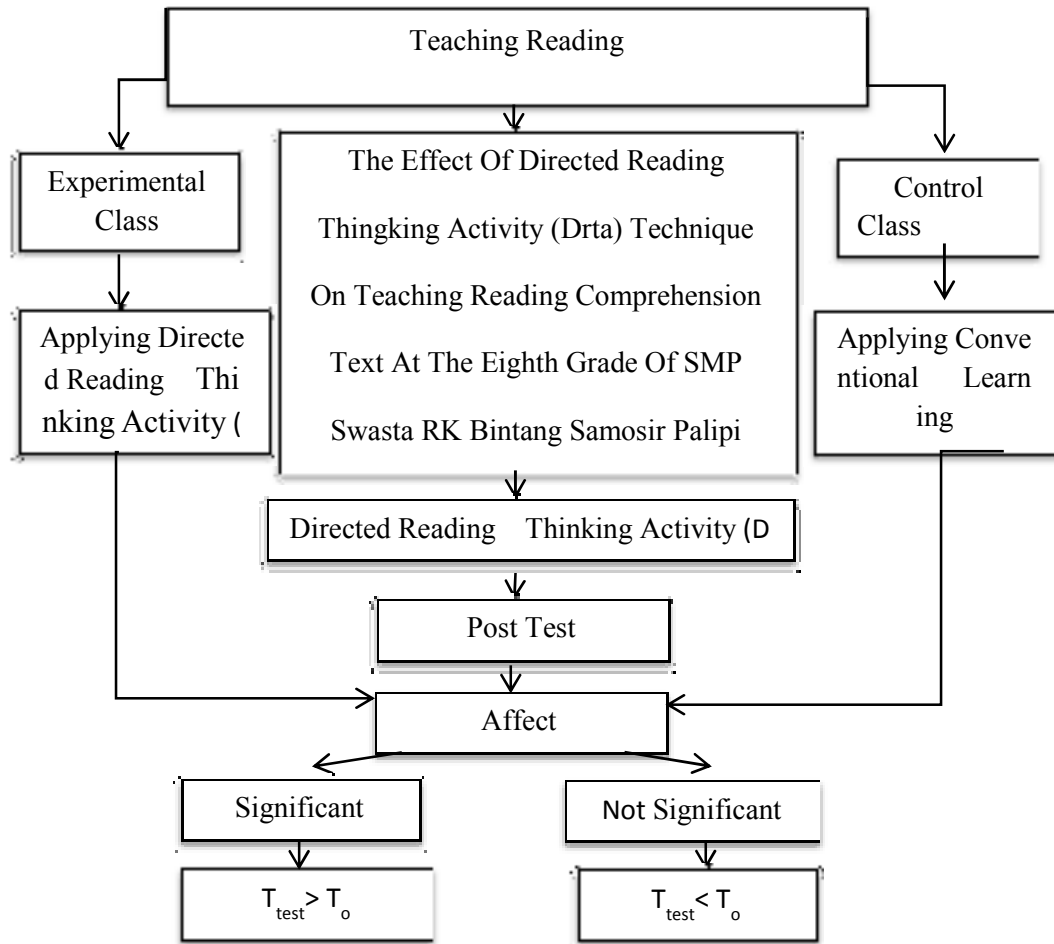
Teaching Reading

Experimental Class

The Effect Of Directed Reading Thingking Activity (Drta) Technique On Teaching Reading Comprehension Text At The Eighth Grade Of SMP Swasta RK Bintang Samosir Palipi

Control Class

Applying Directe d Reading Thi nking Activity (

Applying Conve ntional Learn ing

Directed Reading Thinking Activity (D

Post Test

Affect

Significant

Not Significant

$T_{test} > T_o$

$T_{test} < T_o$